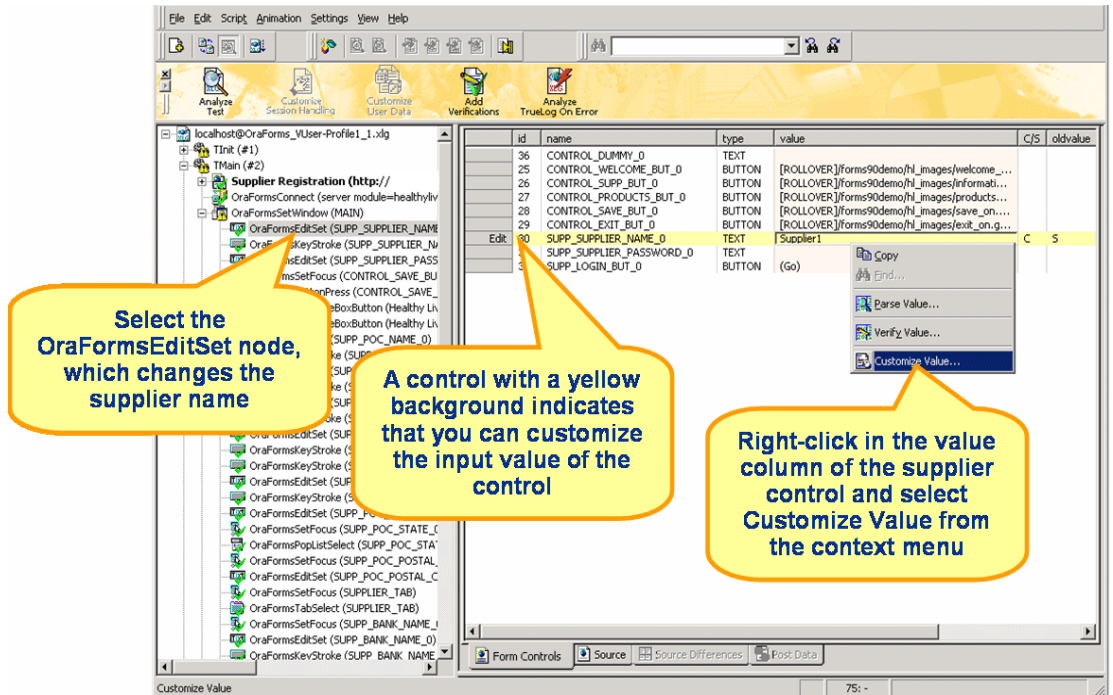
File Edit Script Animation Settings View Help

Analyze Test
Customize Session Handling
Customize User Data
Add Verifications
Analyze TrueLog On Error

localhost@OraForms_VUser-Profile1_1.xlg
TInit (#1)
TMain (#2)
Supplier Registration (http://
OraFormsConnect (server module=healthyliv
OraFormsSetWindow (MAIN)
OraFormsEditSet (SUPP_SUPPLIER_NAME
OraFormsKeyStroke (SUPP_SUPPLIER_NA
OraFormsEditSet (SUPP_SUPPLIER_PASS
OraFormsSetFocus (CONTROL_SAVE_BU
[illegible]onPress (CONTROL_SAVE_
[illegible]eBoxButton (Healthy Liv
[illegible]eBoxButton (Healthy Liv
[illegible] (SUPP_POC_NAME_0)
OraFormsEditSet (SUPP
OraFormsKeyStroke (S
OraFormsEditSet (S
OraFormsKeyStroke (S
OraFormsEditSet (SUPP_PO
OraFormsSetFocus (SUPP_POC_STATE_0
OraFormsPopListSelect (SUPP_POC_STAT
OraFormsSetFocus (SUPP_POC_POSTAL_
OraFormsEditSet (SUPP_POC_POSTAL_C
OraFormsSetFocus (SUPPLIER_TAB)
OraFormsTabSelect (SUPPLIER_TAB)
OraFormsSetFocus (SUPP_BANK_NAME_(
OraFormsEditSet (SUPP_BANK_NAME_0)
OraFormsKeyStroke (SUPP_BANK_NAME

| | id | name | type | value | C/S | oldvalue |
|---|---|---|---|---|---|---|
| | 36 | CONTROL_DUMMY_0 | TEXT | | | |
| | 25 | CONTROL_WELCOME_BUT_0 | BUTTON | [ROLLOVER]/forms90demo/hl_images/welcome_... | | |
| | 26 | CONTROL_SUPP_BUT_0 | BUTTON | [ROLLOVER]/forms90demo/hl_images/informati... | | |
| | 27 | CONTROL_PRODUCTS_BUT_0 | BUTTON | [ROLLOVER]/forms90demo/hl_images/products... | | |
| | 28 | CONTROL_SAVE_BUT_0 | BUTTON | [ROLLOVER]/forms90demo/hl_images/save_on... | | |
| | 29 | CONTROL_EXIT_BUT_0 | BUTTON | [ROLLOVER]/forms90demo/hl_images/exit_on.g... | | |
| Edit | 30 | SUPP_SUPPLIER_NAME_0 | TEXT | Supplier1 | C | S |
| | | SUPP_SUPPLIER_PASSWORD_0 | TEXT | | | |
| | 3 | SUPP_LOGIN_BUT_0 | BUTTON | (Go) | | |

Copy
Find...
Parse Value...
Verify Value...
Customize Value...

Select the OraFormsEditSet node, which changes the supplier name

A control with a yellow background indicates that you can customize the input value of the control

Right-click in the value column of the supplier control and select Customize Value from the context menu

Form Controls
Source
Source Differences
Post Data

Customize Value
75: -